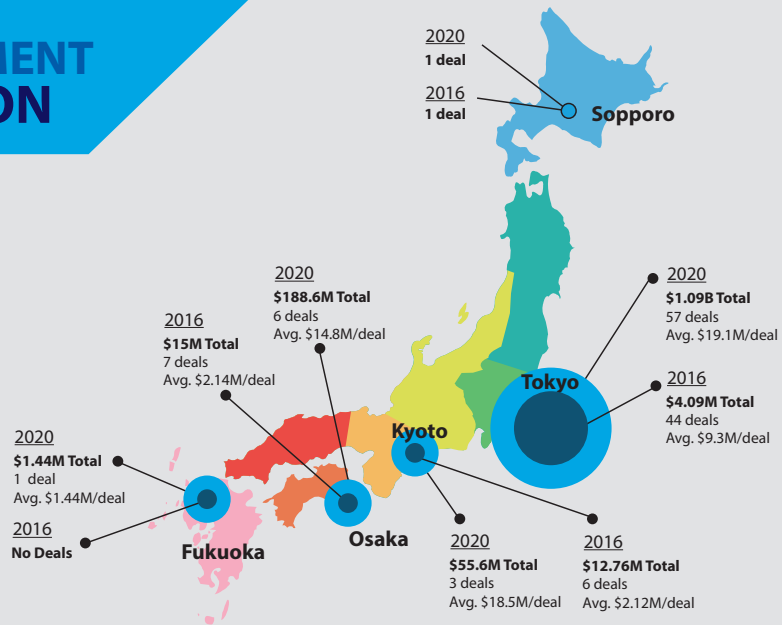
MENT
ON

2020
1 deal

2016
1 deal

Sopporo

2020
$1.09B Total
57 deals
Avg. $19.1M/deal

Tokyo

2016
$4.09M Total
44 deals
Avg. $9.3M/deal

2020
$188.6M Total
6 deals
Avg. $14.8M/deal

2016
$15M Total
7 deals
Avg. $2.14M/deal

Kyoto

2020
$1.44M Total
1 deal
Avg. $1.44M/deal

2016
No Deals

Fukuoka

Osaka

2020
$55.6M Total
3 deals
Avg. $18.5M/deal

2016
$12.76M Total
6 deals
Avg. $2.12M/deal